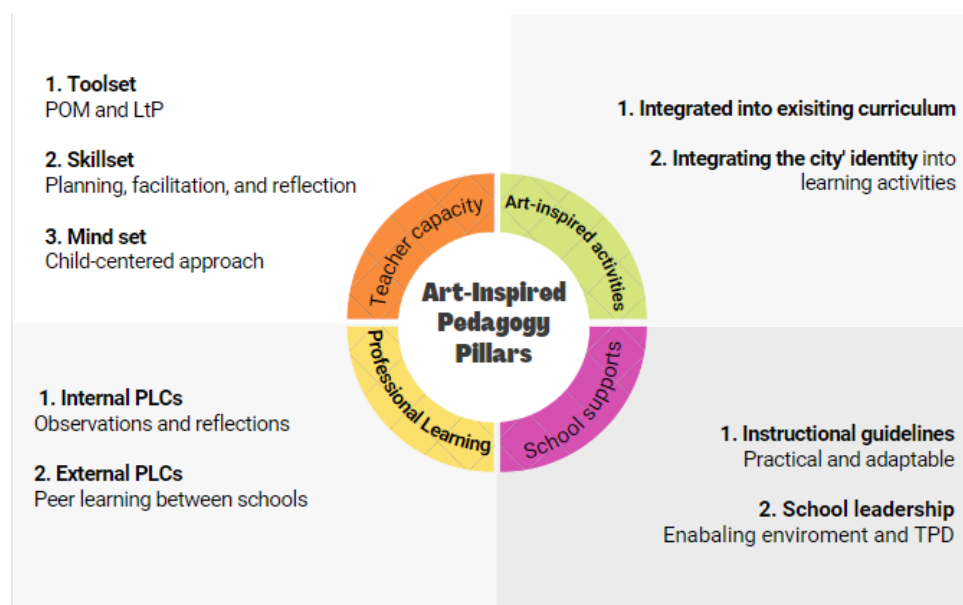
1. Toolset
POM and LtP

2. Skillset
Planning, facilitation, and reflection

3. Mind set
Child-centered approach

1. Integrated into exisiting curriculum

2. Integrating the city' identity into learning activities

Teacher capacity

Art-inspired activities

Art-Inspired Pedagogy Pillars

Professional Learning

School supports

1. Internal PLCs
Observations and reflections

2. External PLCs
Peer learning between schools

1. Instructional guidelines
Practical and adaptable

2. School leadership
Enabaling enviroment and TPD